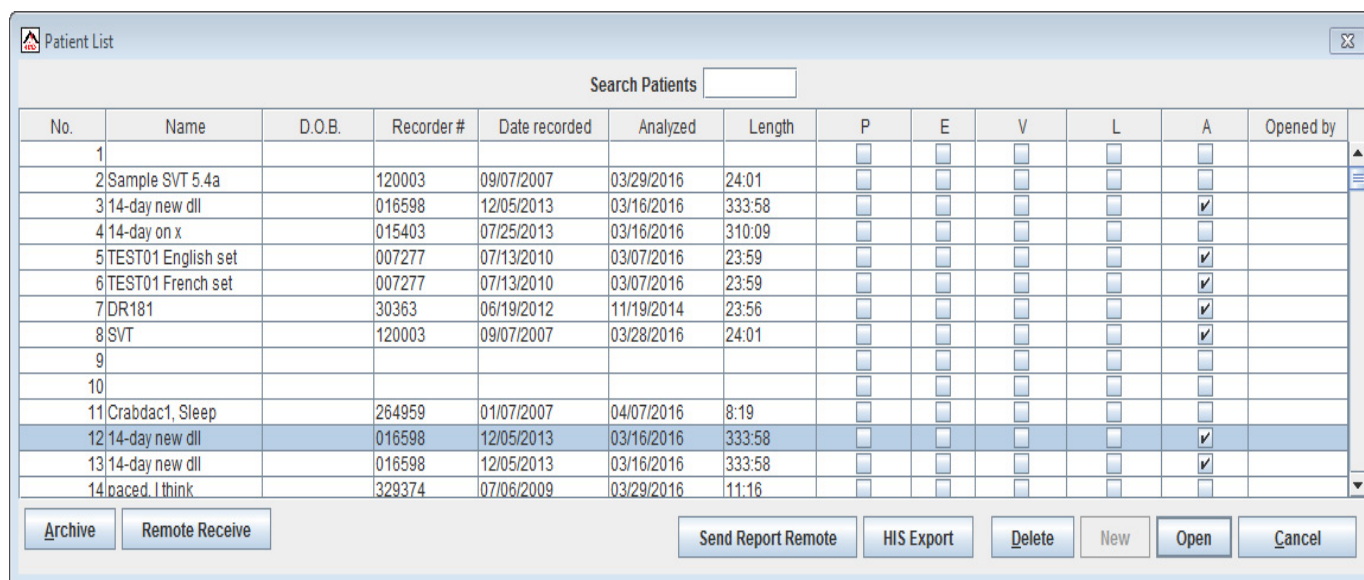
Patient List

Search Patients

| No. | Name | D.O.B. | Recorder # | Date recorded | Analyzed | Length | P | E | V | L | A | Opened by |
|---|---|---|---|---|---|---|---|---|---|---|---|---|
| 1 | | | | | | | ☐ | ☐ | ☐ | ☐ | ☐ | |
| 2 | Sample SVT 5.4a | | 120003 | 09/07/2007 | 03/29/2016 | 24:01 | ☐ | ☐ | ☐ | ☐ | ☐ | |
| 3 | 14-day new dll | | 016598 | 12/05/2013 | 03/16/2016 | 333:58 | ☐ | ☐ | ☐ | ☐ | ☑ | |
| 4 | 14-day on x | | 015403 | 07/25/2013 | 03/16/2016 | 310:09 | ☐ | ☐ | ☐ | ☐ | ☐ | |
| 5 | TEST01 English set | | 007277 | 07/13/2010 | 03/07/2016 | 23:59 | ☐ | ☐ | ☐ | ☐ | ☑ | |
| 6 | TEST01 French set | | 007277 | 07/13/2010 | 03/07/2016 | 23:59 | ☐ | ☐ | ☐ | ☐ | ☑ | |
| 7 | DR181 | | 30363 | 06/19/2012 | 11/19/2014 | 23:56 | ☐ | ☐ | ☐ | ☐ | ☑ | |
| 8 | SVT | | 120003 | 09/07/2007 | 03/28/2016 | 24:01 | ☐ | ☐ | ☐ | ☐ | ☑ | |
| 9 | | | | | | | ☐ | ☐ | ☐ | ☐ | ☐ | |
| 10 | | | | | | | ☐ | ☐ | ☐ | ☐ | ☐ | |
| 11 | Crabdac1, Sleep | | 264959 | 01/07/2007 | 04/07/2016 | 8:19 | ☐ | ☐ | ☐ | ☐ | ☐ | |
| 12 | 14-day new dll | | 016598 | 12/05/2013 | 03/16/2016 | 333:58 | ☐ | ☐ | ☐ | ☐ | ☑ | |
| 13 | 14-day new dll | | 016598 | 12/05/2013 | 03/16/2016 | 333:58 | ☐ | ☐ | ☐ | ☐ | ☑ | |
| 14 | paced, I think | | 329374 | 07/06/2009 | 03/29/2016 | 11:16 | ☐ | ☐ | ☐ | ☐ | ☐ | |

Archive | Remote Receive | Send Report Remote | HIS Export | Delete | New | Open | Cancel